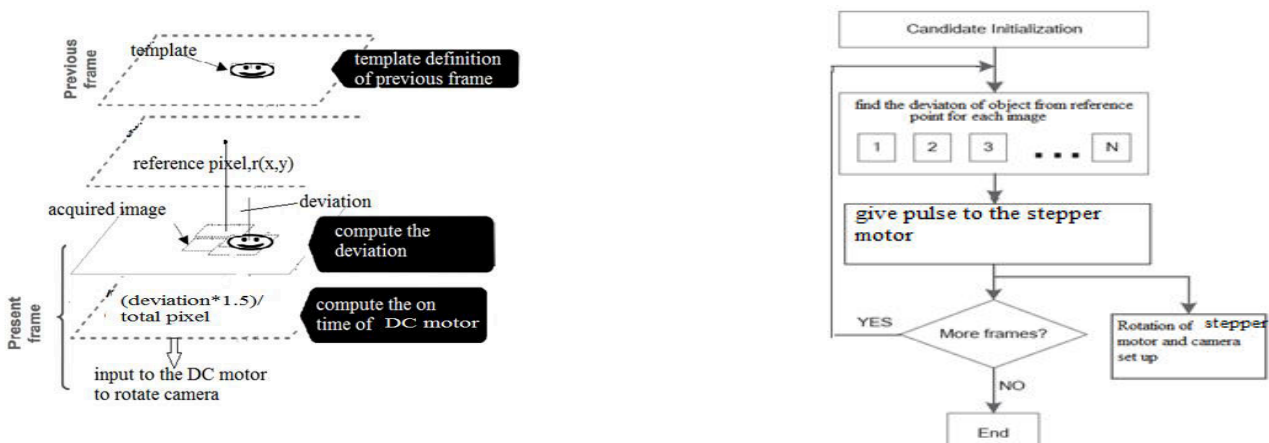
Previous frame

template

template definition of previous frame

reference pixel,r(x,y)

deviation

acquired image

compute the deviation

Present frame

(deviation*1.5)/ total pixel

compute the on time of DC motor

input to the DC motor to rotate camera

Candidate Initialization

find the deviaton of object from reference point for each image

1

2

3

...

N

give pulse to the stepper motor

YES

More frames?

Rotation of stepper motor and camera set up

NO

End